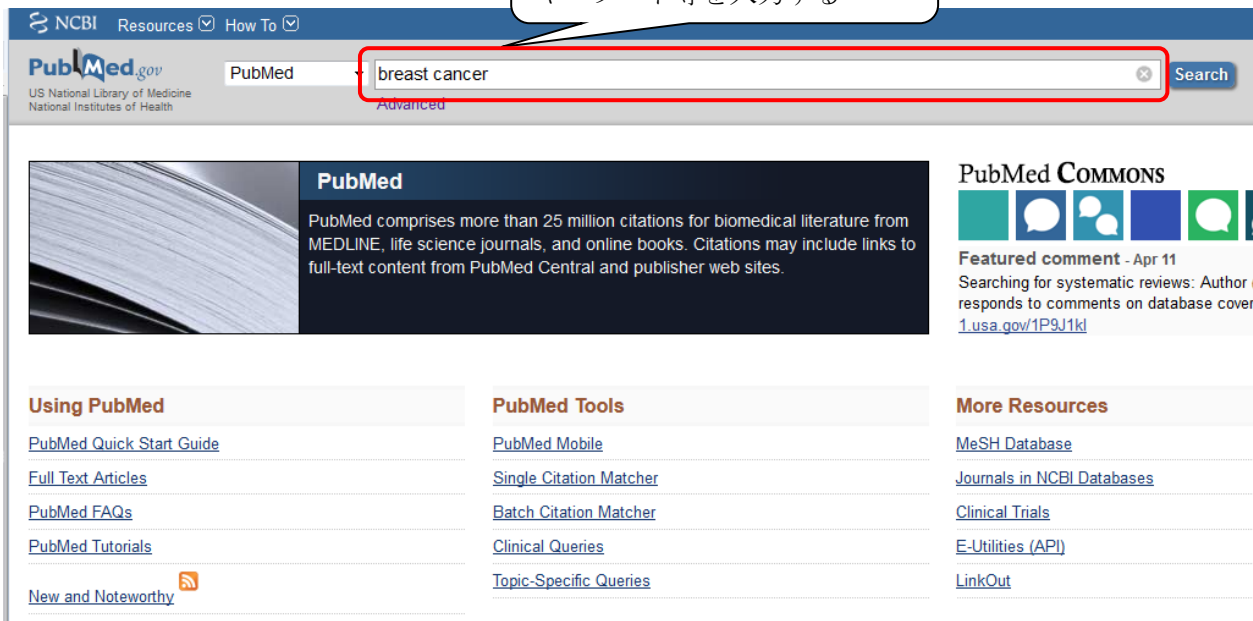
NCBI Resources How To

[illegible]

PubMed.gov
US National Library of Medicine
National Institutes of Health

PubMed

breast cancer

Advanced

Search

PubMed

PubMed comprises more than 25 million citations for biomedical literature from MEDLINE, life science journals, and online books. Citations may include links to full-text content from PubMed Central and publisher web sites.

PubMed COMMONS

Featured comment - Apr 11
Searching for systematic reviews: Author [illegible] responds to comments on database cover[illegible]
1.usa.gov/1P9J1kl

Using PubMed
PubMed Quick Start Guide
Full Text Articles
PubMed FAQs
PubMed Tutorials
New and Noteworthy

PubMed Tools
PubMed Mobile
Single Citation Matcher
Batch Citation Matcher
Clinical Queries
Topic-Specific Queries

More Resources
MeSH Database
Journals in NCBI Databases
Clinical Trials
E-Utilities (API)
LinkOut